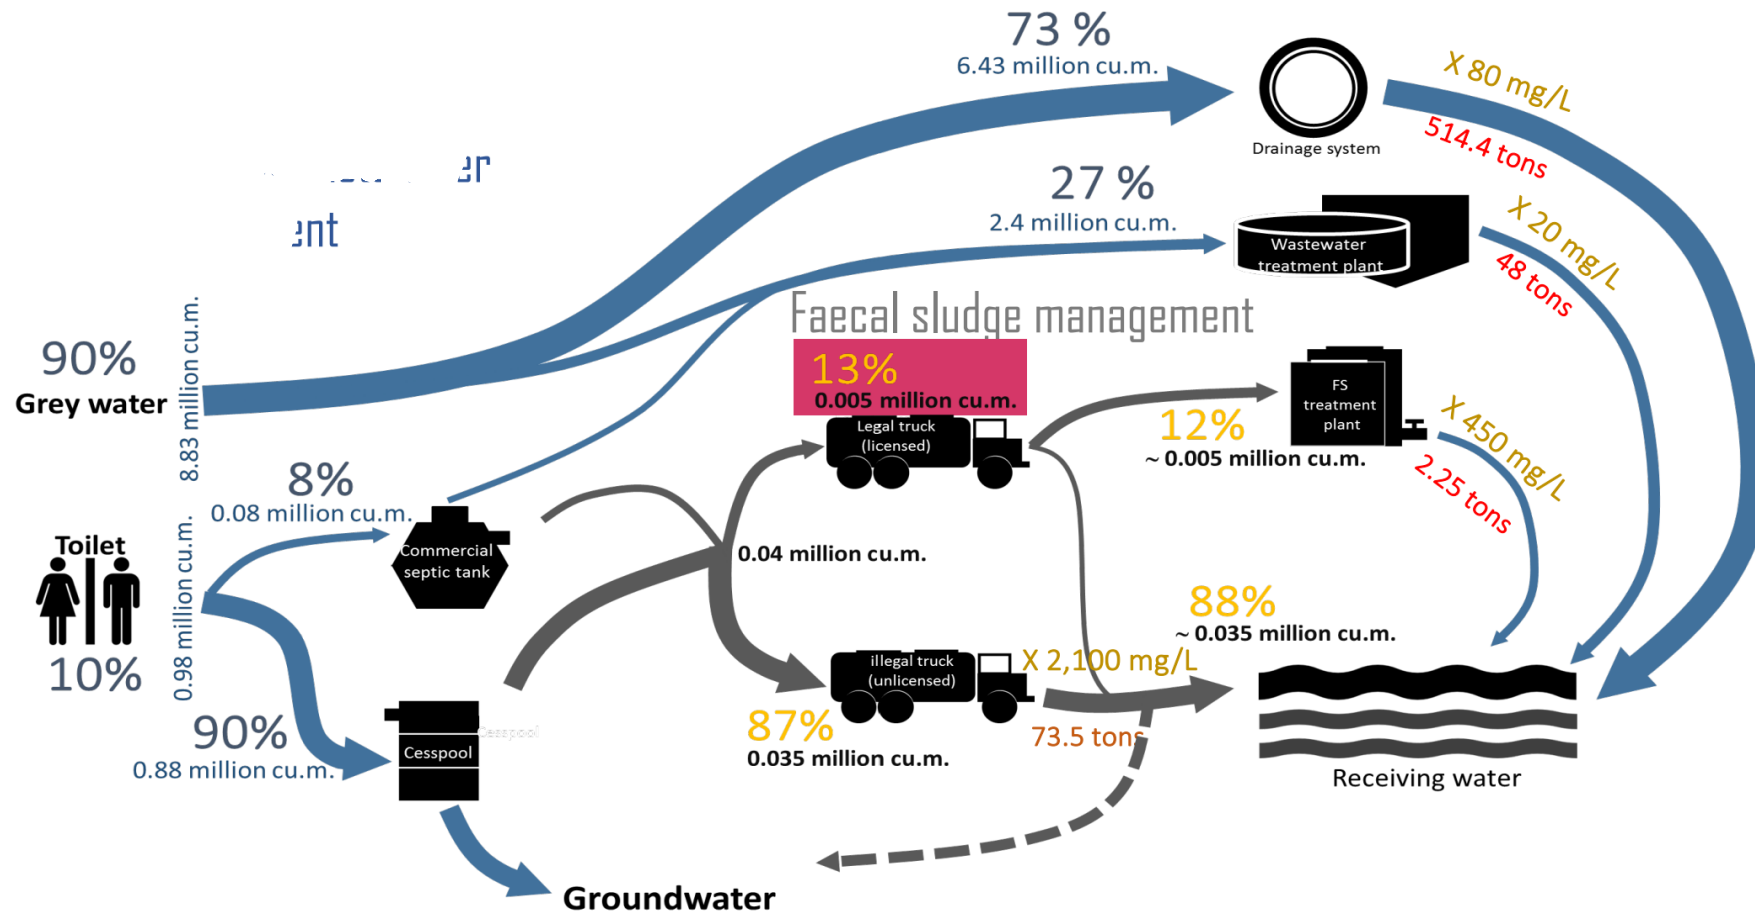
73 %
6.43 million cu.m.

Drainage system

X 80 mg/L
514.4 tons

27 %
2.4 million cu.m.

Wastewater treatment plant

X 20 mg/L
48 tons

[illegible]er
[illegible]ent

Faecal sludge management

90%
Grey water
8.83 million cu.m.

13%
0.005 million cu.m.

Legal truck (licensed)

FS treatment plant

12%
~ 0.005 million cu.m.

X 450 mg/L
2.25 tons

8%
0.08 million cu.m.

Commercial septic tank

Toilet
10%
0.98 million cu.m.

0.04 million cu.m.

88%
~ 0.035 million cu.m.

illegal truck (unlicensed)

X 2,100 mg/L

90%
0.88 million cu.m.

Cesspool
Cesspool

87%
0.035 million cu.m.

73.5 tons

Receiving water

Groundwater